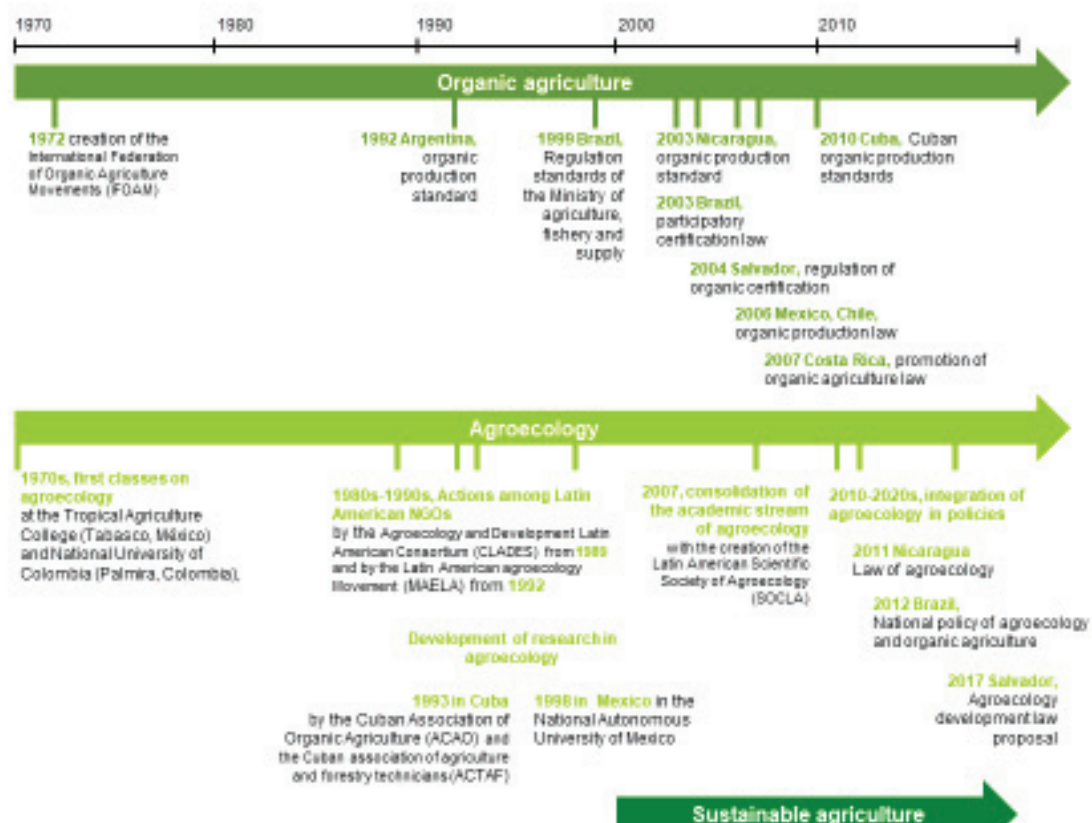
1970 1980 1990 2000 2010

Organic agriculture

1972 creation of the International Federation of Organic Agriculture Movements (IFOAM)

1992 Argentina, organic production standard

1999 Brazil, Regulation standards of the Ministry of agriculture, fishery and supply

2003 Nicaragua, organic production standard

2003 Brazil, participatory certification law

2010 Cuba, Cuban organic production standards

2004 Salvador, regulation of organic certification

2006 Mexico, Chile, organic production law

2007 Costa Rica, promotion of organic agriculture law

Agroecology

1970s, first classes on agroecology at the Tropical Agriculture College (Tabasco, México) and National University of Colombia (Palmira, Colombia),

1980s-1990s, Actions among Latin American NGOs by the Agroecology and Development Latin American Consortium (CLADES) from 1989 and by the Latin American agroecology Movement (MAELA) from 1992

2007, consolidation of the academic stream of agroecology with the creation of the Latin American Scientific Society of Agroecology (SOCLA)

2010-2020s, integration of agroecology in policies

2011 Nicaragua Law of agroecology

2012 Brazil, National policy of agroecology and organic agriculture

Development of research in agroecology

1993 in Cuba by the Cuban Association of Organic Agriculture (ACAO) and the Cuban association of agriculture and forestry technicians (ACTAF)

1998 in Mexico in the National Autonomous University of Mexico

2017 Salvador, Agroecology development law proposal

Sustainable agriculture